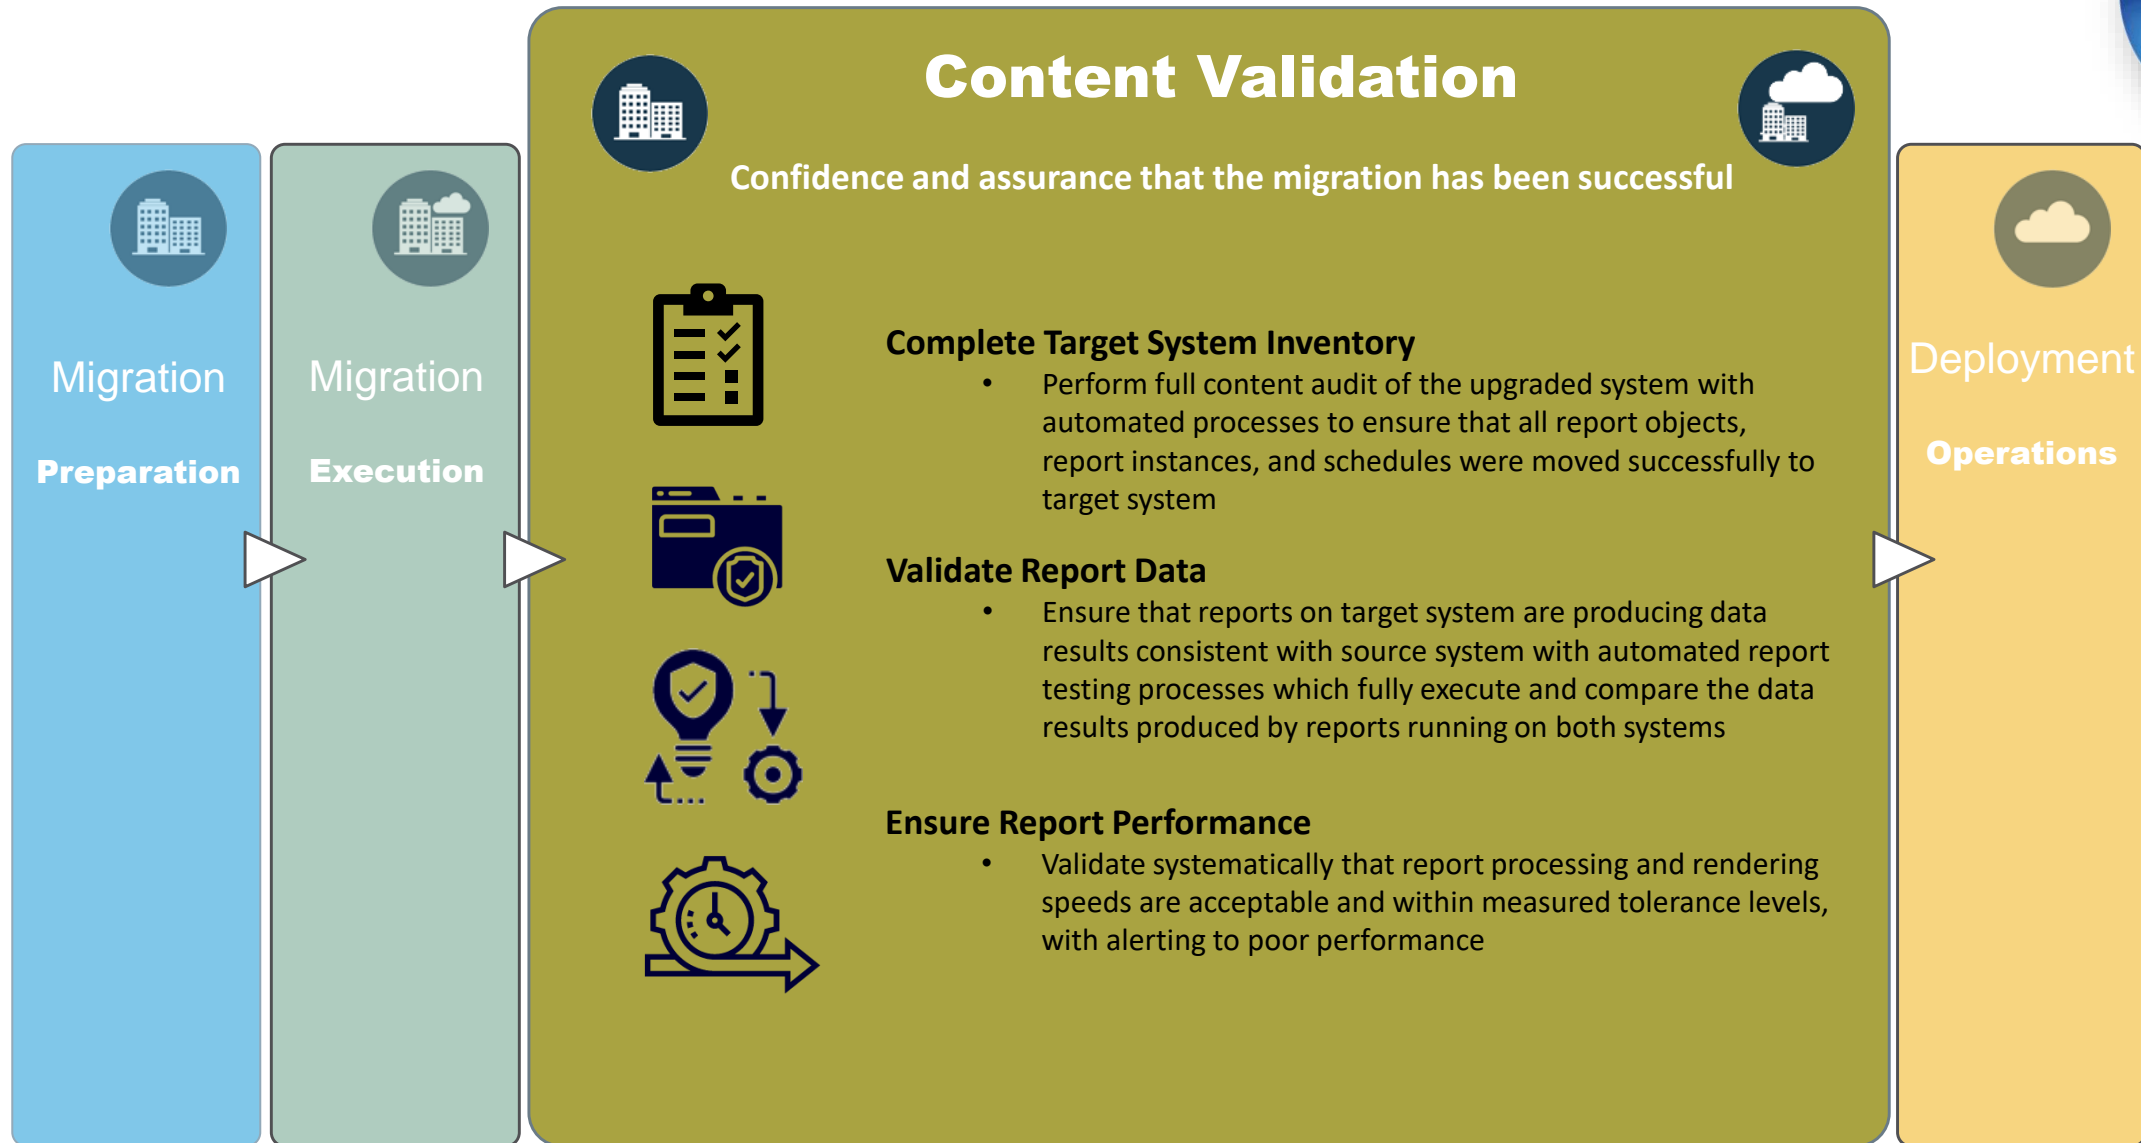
Migration

Preparation

Migration

Execution

Content Validation

Confidence and assurance that the migration has been successful

Complete Target System Inventory

- Perform full content audit of the upgraded system with automated processes to ensure that all report objects, report instances, and schedules were moved successfully to target system

Validate Report Data

- Ensure that reports on target system are producing data results consistent with source system with automated report testing processes which fully execute and compare the data results produced by reports running on both systems

Ensure Report Performance

- Validate systematically that report processing and rendering speeds are acceptable and within measured tolerance levels, with alerting to poor performance

Deployment

Operations